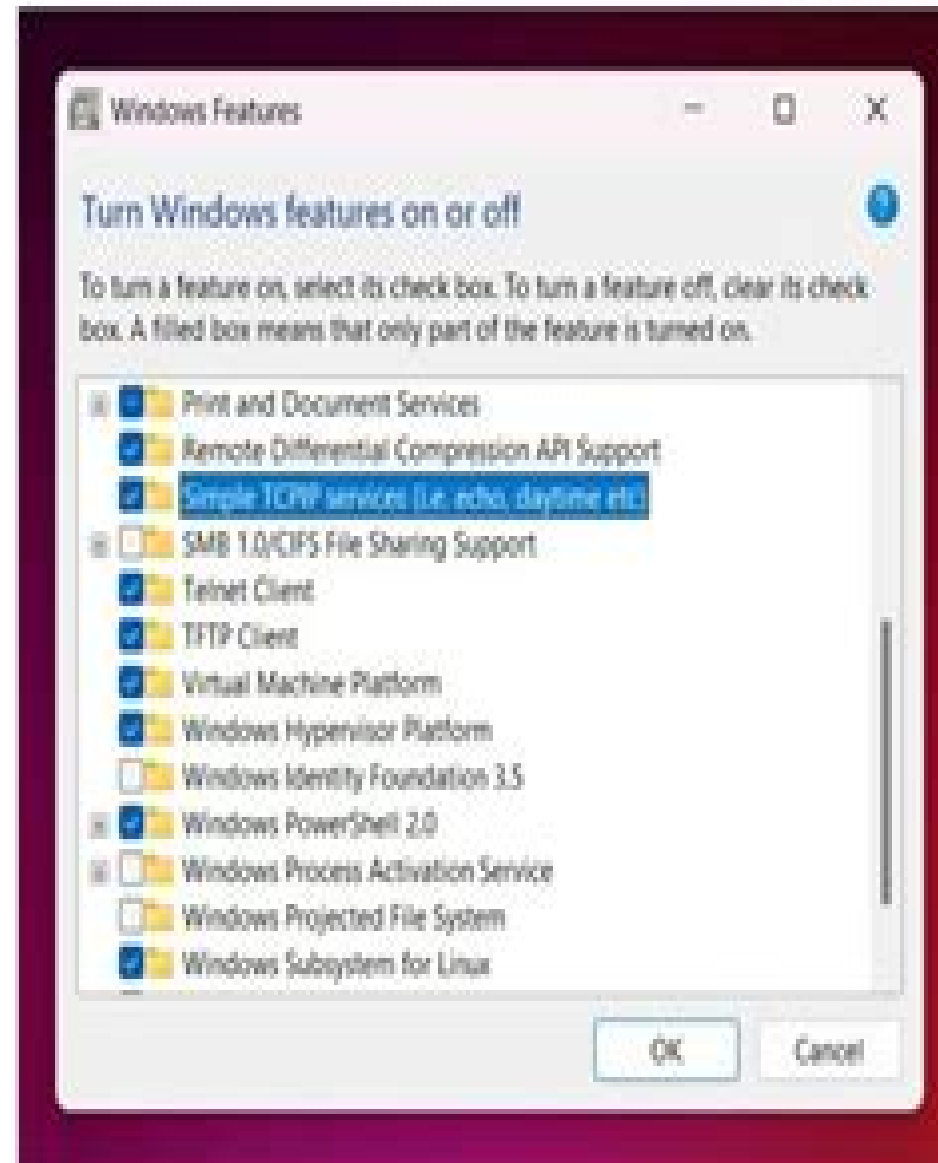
Windows Features

Turn Windows features on or off

To turn a feature on, select its check box. To turn a feature off, clear its check box. A filled box means that only part of the feature is turned on.

Print and Document Services
Remote Differential Compression API Support
Simple TCPIP services (i.e. echo, daytime etc)
SMB 1.0/CIFS File Sharing Support
Telnet Client
TFTP Client
Virtual Machine Platform
Windows Hypervisor Platform
Windows Identity Foundation 3.5
Windows PowerShell 2.0
Windows Process Activation Service
Windows Projected File System
Windows Subsystem for Linux

OK
Cancel